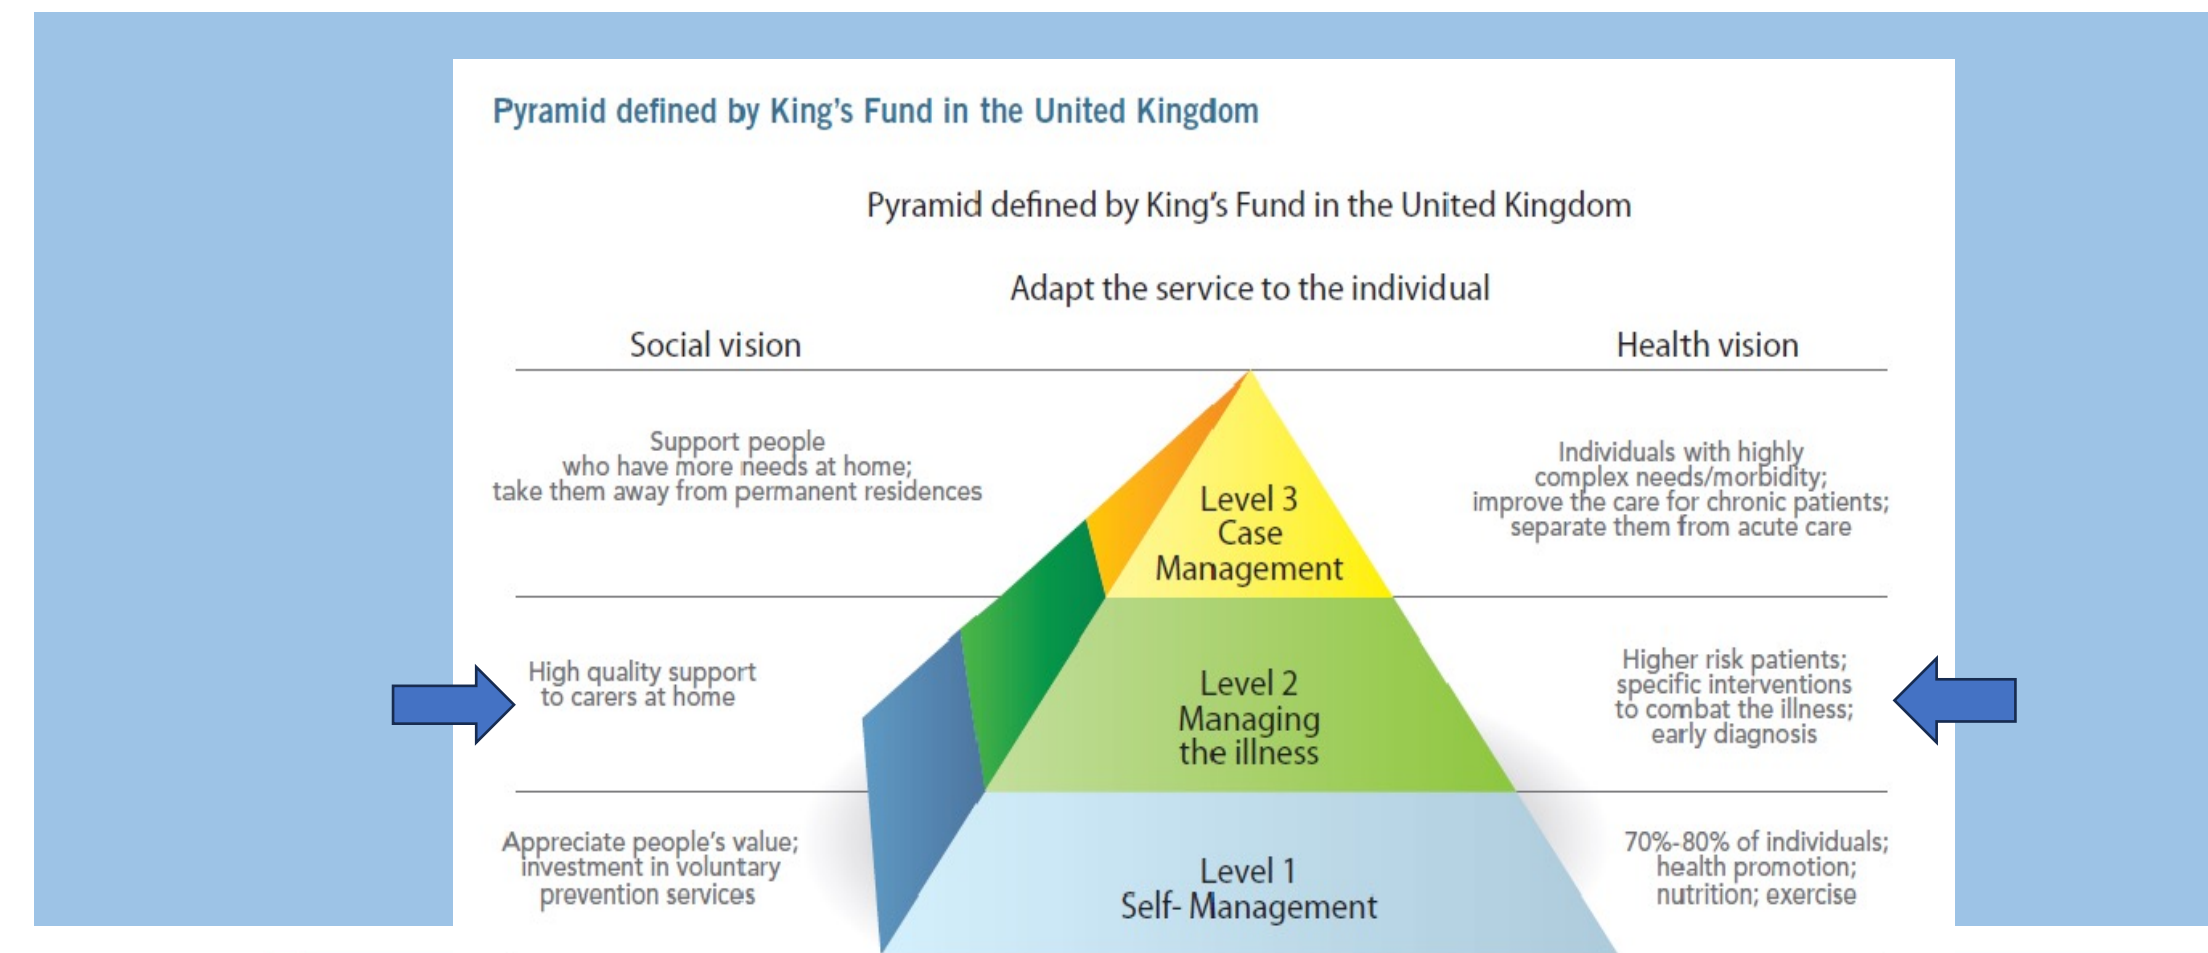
Pyramid defined by King's Fund in the United Kingdom

Pyramid defined by King's Fund in the United Kingdom

Adapt the service to the individual

Social vision

Health vision

Support people who have more needs at home; take them away from permanent residences

Level 3 Case Management

Individuals with highly complex needs/morbidity; improve the care for chronic patients; separate them from acute care

High quality support to carers at home

Level 2 Managing the illness

Higher risk patients; specific interventions to combat the illness; early diagnosis

Appreciate people's value; investment in voluntary prevention services

Level 1 Self- Management

70%-80% of individuals; health promotion; nutrition; exercise